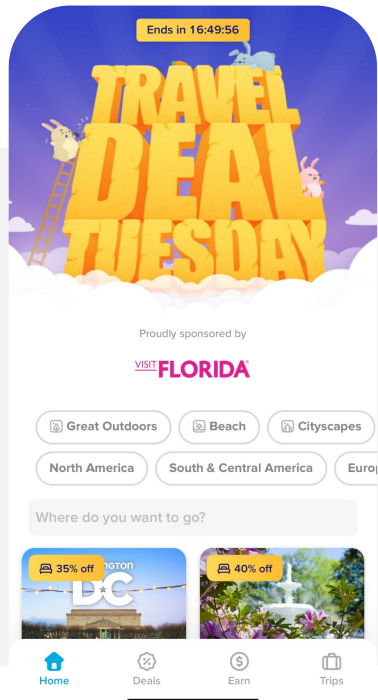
Ends in 16:49:56

TRAVEL DEAL TUESDAY

Proudly sponsored by

VISIT FLORIDA

Great Outdoors
Beach
Cityscapes
North America
South & Central America
Europ

Where do you want to go?

35% off
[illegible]NGTON DC

40% off

Home
Deals
Earn
Trips